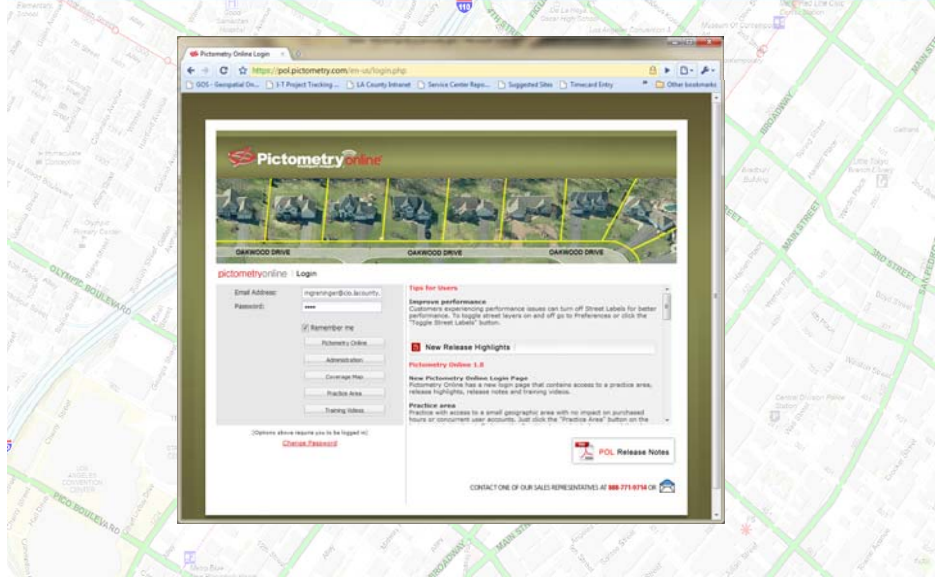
Pictometry Online Login ×

https://pol.pictometry.com/en-us/login.php

GOS - Geospatial Or... | I-T Project Tracking ... | LA County Intranet | Service Center Repo... | Suggested Sites | Timecard Entry | Other bookmarks

Pictometryonline

OAKWOOD DRIVE
OAKWOOD DRIVE
OAKWOOD DRIVE

pictometryonline | Login

Email Address: mgreninger@isd.lacounty.
Password: ••••
Remember me
Pictometry Online
Administration
Coverage Map
Practice Area
Training Videos

(Options above require you to be logged in)
Change Password

Tips for Users

Improve performance
Customers experiencing performance issues can turn off Street Labels for better performance. To toggle street layers on and off go to Preferences or click the "Toggle Street Labels" button.

New Release Highlights

Pictometry Online 1.8

New Pictometry Online Login Page
Pictometry Online has a new login page that contains access to a practice area, release highlights, release notes and training videos.

Practice area
Practice with access to a small geographic area with no impact on purchased hours or concurrent user accounts. Just click the "Practice Area" button on the

POL Release Notes

CONTACT ONE OF OUR SALES REPRESENTATIVES AT 888-771-9714 OR

OLYMPIC BOULEVARD
PICO BOULEVARD
LOS ANGELES CONVENTION CENTER
MAIN STREET
BROADWAY
3RD STREET
110
4TH STREET